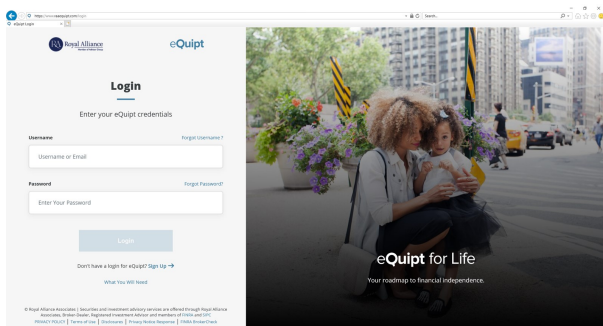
https://www.raaequipt.com/login
Search...
eQuipt Login

RA Royal Alliance
Member of Advisor Group

eQuipt

Login

Enter your eQuipt credentials

Username
Forgot Username?
Username or Email

Password
Forgot Password?
Enter Your Password

Login

Don't have a login for eQuipt? Sign Up →

What You Will Need

© Royal Alliance Associates | Securities and investment advisory services are offered through Royal Alliance Associates, Broker-Dealer, Registered Investment Adviser, and members of FINRA and SIPC.
PRIVACY POLICY | Terms of Use | Disclosures | Privacy Notice Response | FINRA BrokerCheck

eQuipt for Life

Your roadmap to financial independence.